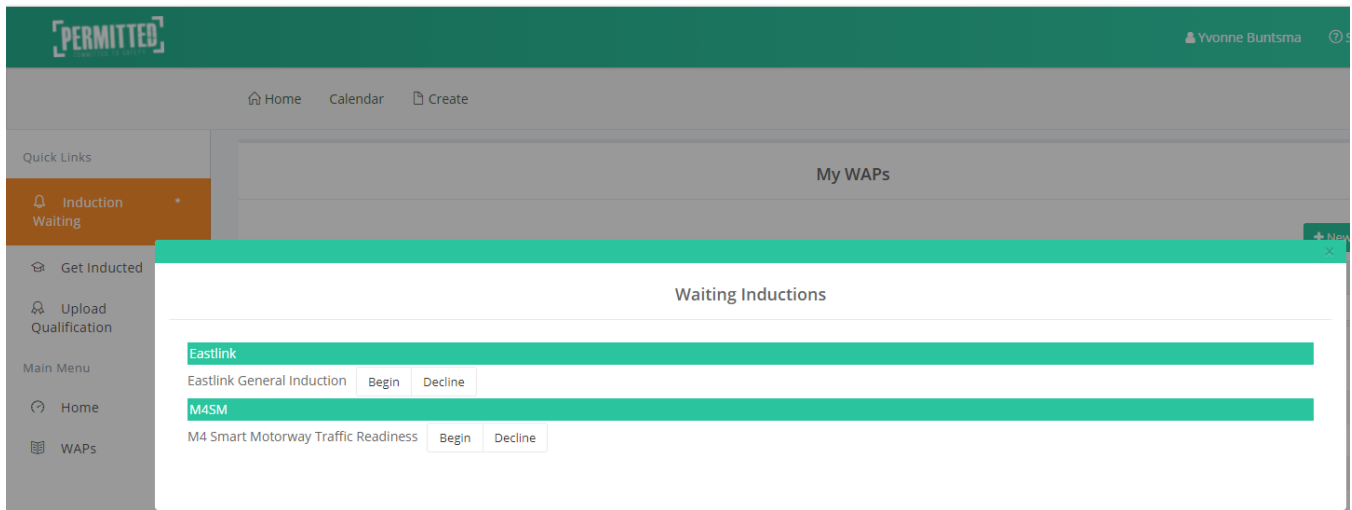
PERMITTED

Yvonne Buntsma

Home Calendar Create

Quick Links

Induction Waiting

Get Inducted

Upload Qualification

Main Menu

Home

WAPs

My WAPs

New

Waiting Inductions

×

Eastlink

Eastlink General Induction Begin Decline

M4SM

M4 Smart Motorway Traffic Readiness Begin Decline